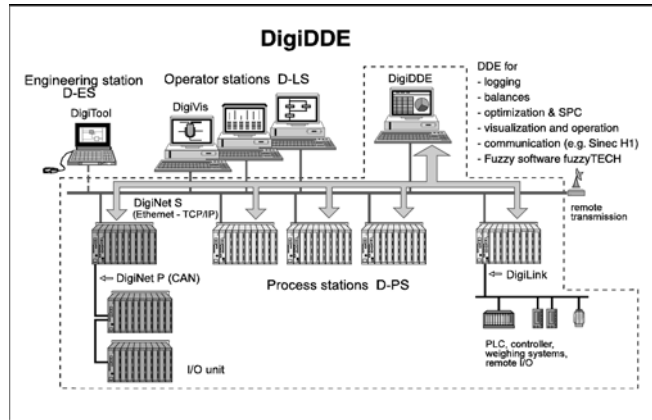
DigiDDE

Engineering station D-ES

DigiTool

Operator stations D-LS

DigiVis

DigiDDE

DDE for
- logging
- balances
- optimization & SPC
- visualization and operation
- communication (e.g. Sinec H1)
- Fuzzy software fuzzyTECH

DigiNet S (Ethernet - TCP/IP)

remote transmission

⇦ DigiNet P (CAN)

Process stations D-PS

⇦ DigiLink

PLC, controller, weighing systems, remote I/O

I/O unit